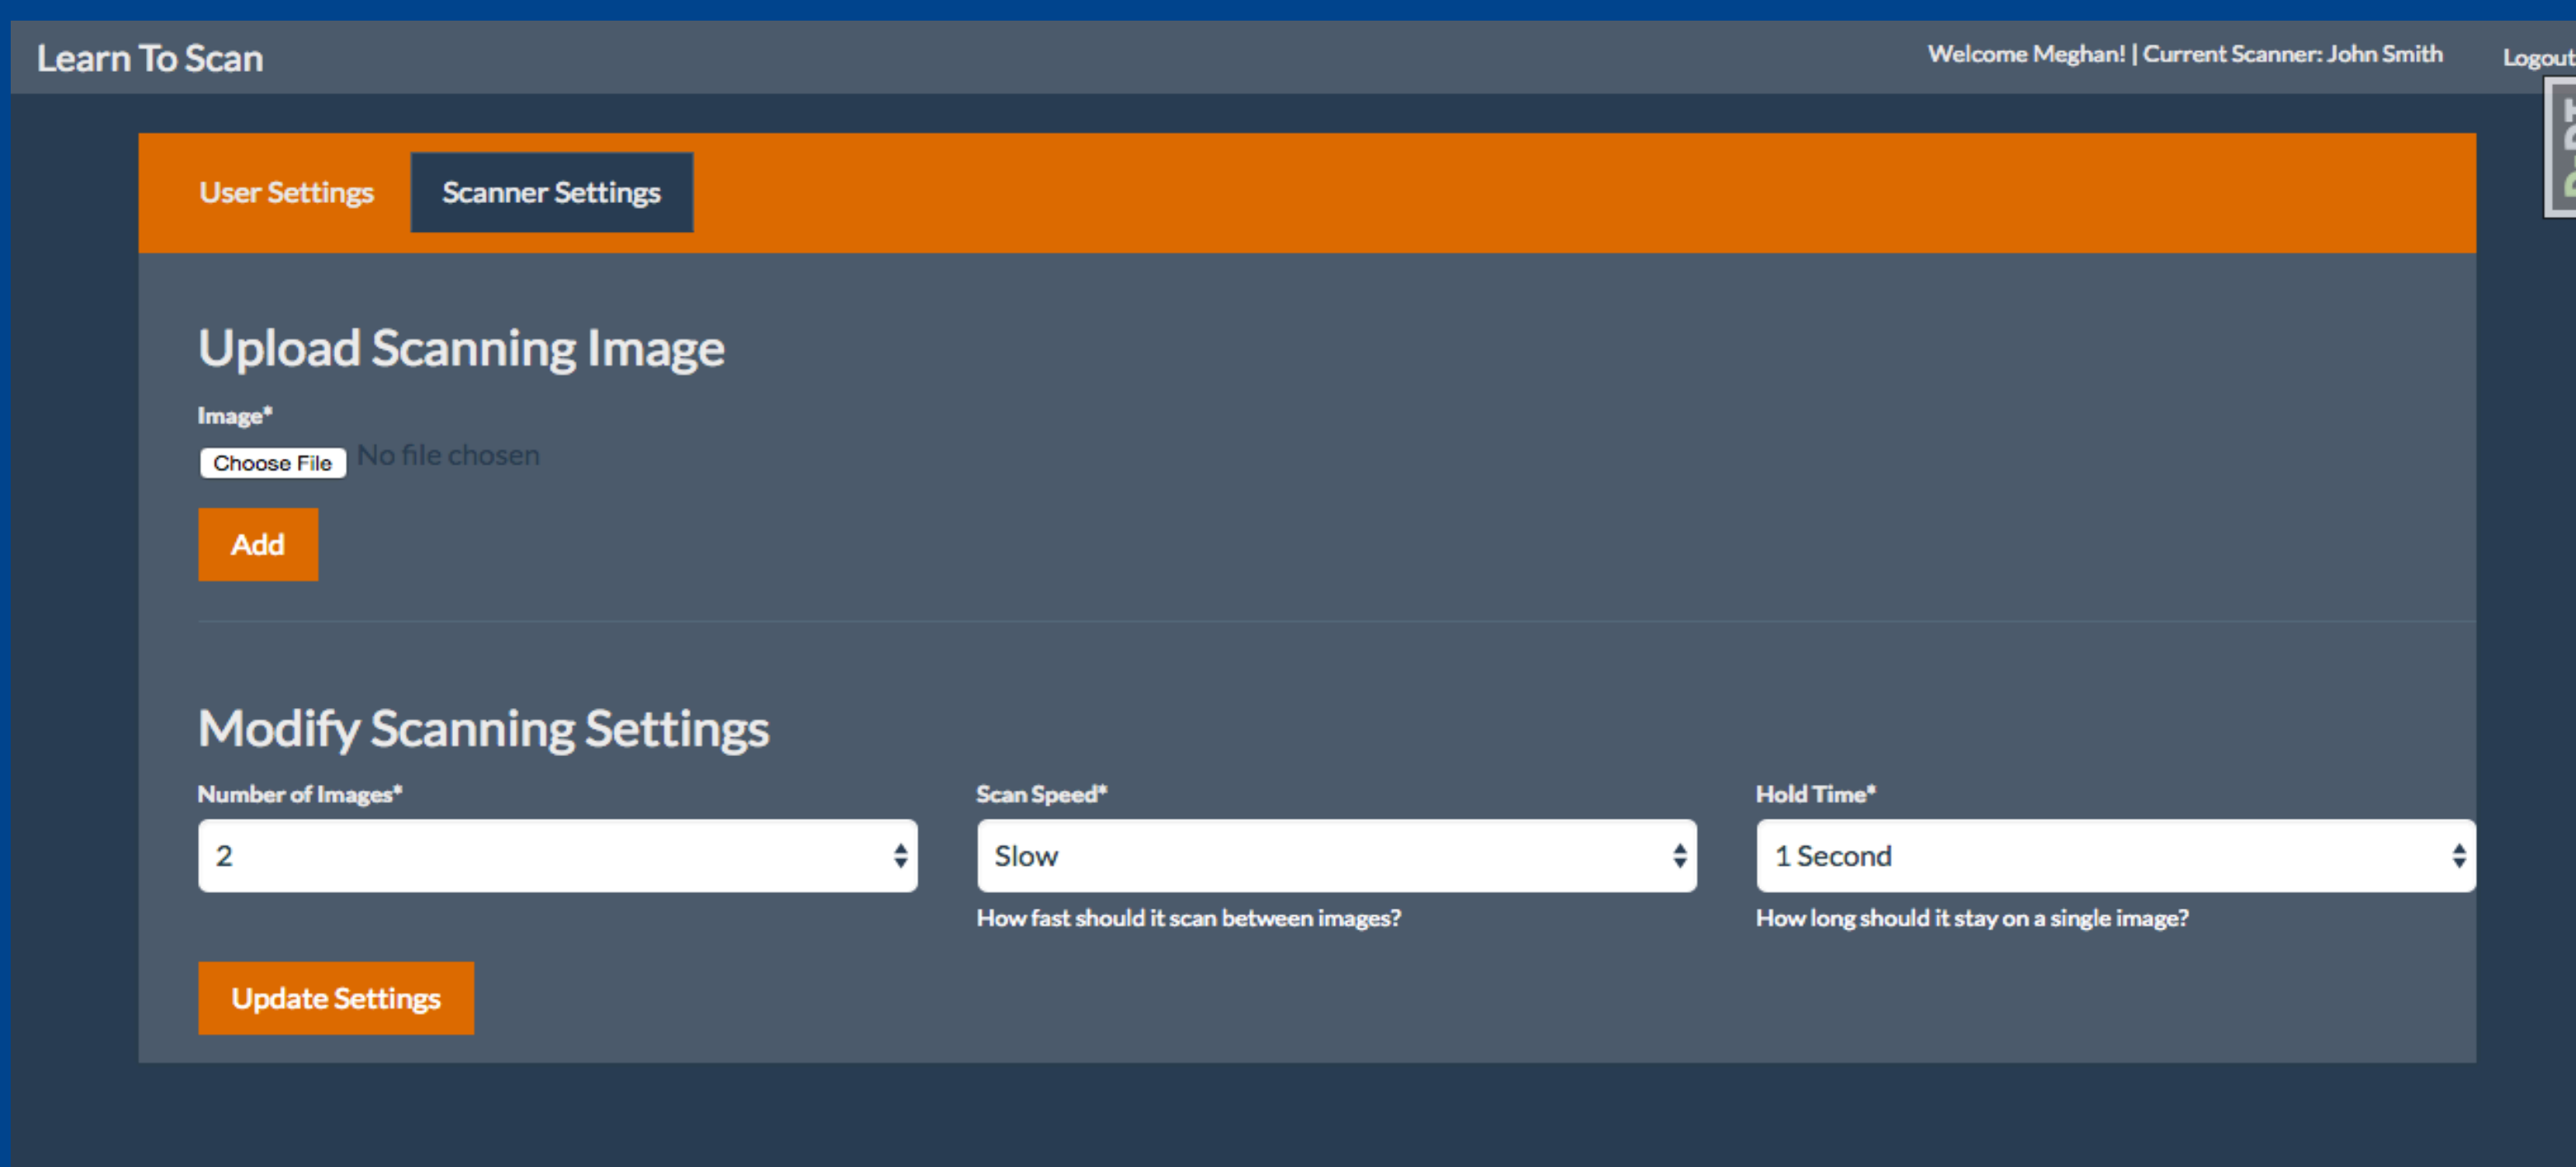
Learn To Scan

Welcome Meghan! | Current Scanner: John Smith

Logout

User Settings

Scanner Settings

Upload Scanning Image

Image*

Choose File No file chosen

Add

Modify Scanning Settings

Number of Images*

2

Scan Speed*

Slow

How fast should it scan between images?

Hold Time*

1 Second

How long should it stay on a single image?

Update Settings